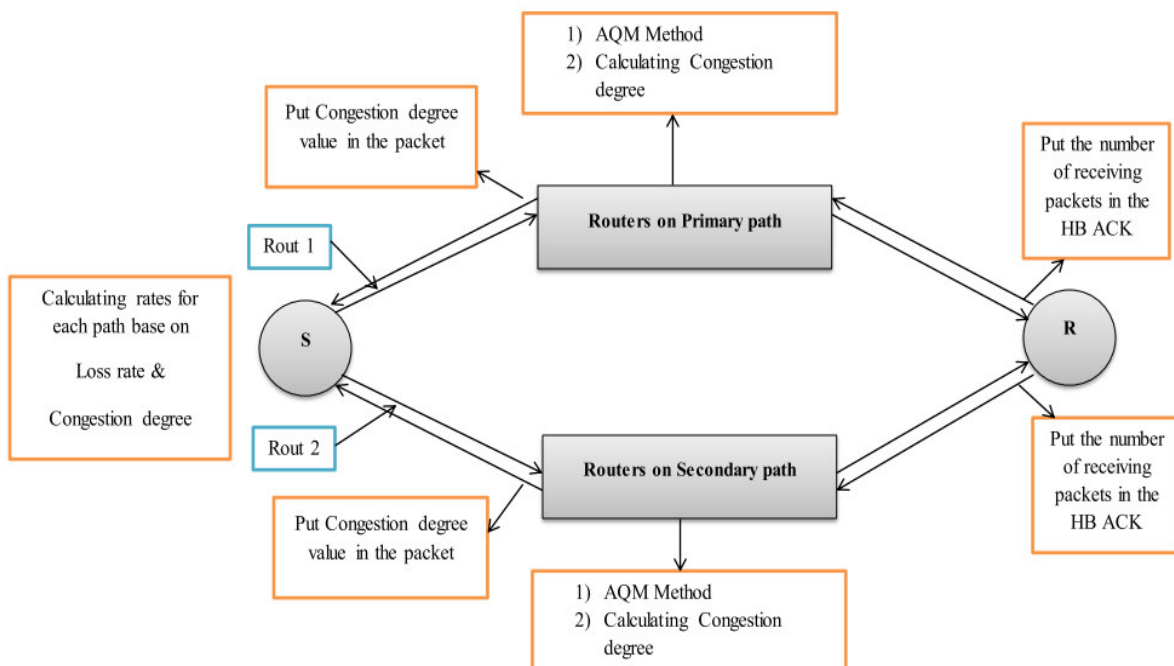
1) AQM Method
2) Calculating Congestion degree

Put Congestion degree value in the packet

Put the number of receiving packets in the HB ACK

Routers on Primary path

Rout 1

Calculating rates for each path base on Loss rate & Congestion degree

S

R

Rout 2

Routers on Secondary path

Put the number of receiving packets in the HB ACK

Put Congestion degree value in the packet

1) AQM Method
2) Calculating Congestion degree